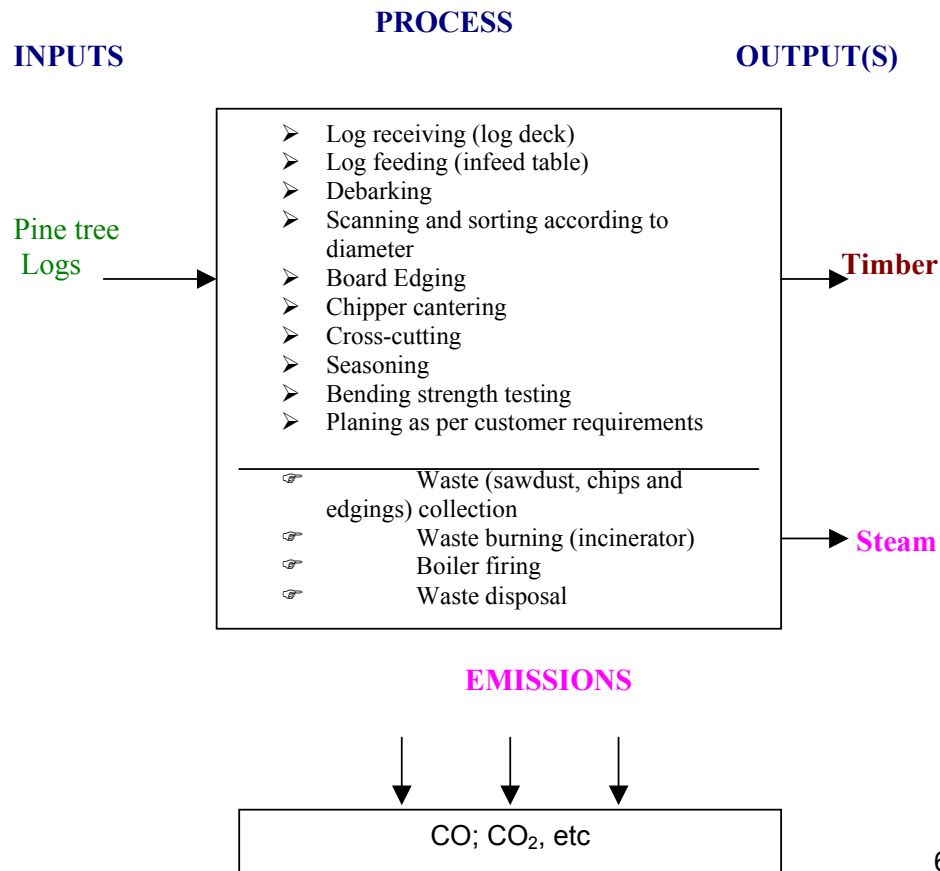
PROCESS

INPUTS

OUTPUT(S)

Pine tree Logs

➢ Log receiving (log deck)
➢ Log feeding (infeed table)
➢ Debarking
➢ Scanning and sorting according to diameter
➢ Board Edging
➢ Chipper cantering
➢ Cross-cutting
➢ Seasoning
➢ Bending strength testing
➢ Planing as per customer requirements

☞ Waste (sawdust, chips and edgings) collection
☞ Waste burning (incinerator)
☞ Boiler firing
☞ Waste disposal

Timber

Steam

EMISSIONS

CO; $CO_2$, etc

6